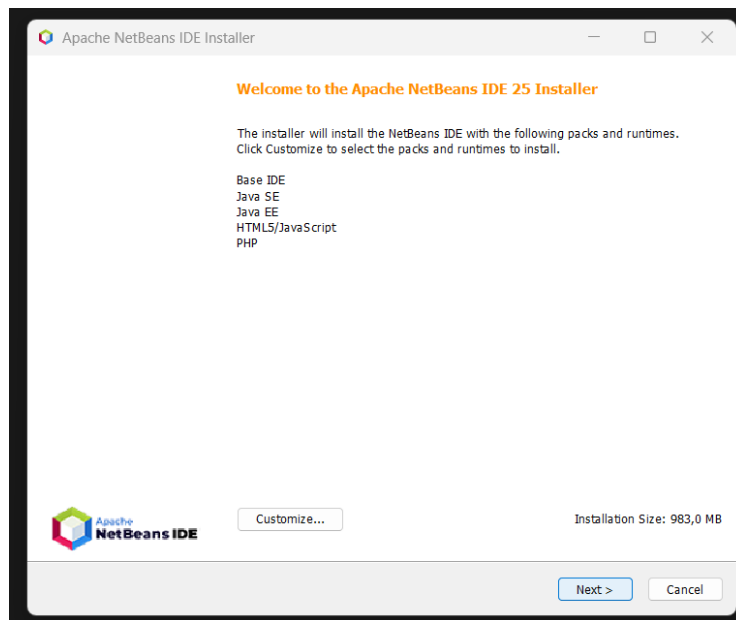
Apache NetBeans IDE Installer

Welcome to the Apache NetBeans IDE 25 Installer

The installer will install the NetBeans IDE with the following packs and runtimes.
Click Customize to select the packs and runtimes to install.

Base IDE
Java SE
Java EE
HTML5/JavaScript
PHP

Apache NetBeans IDE

Customize...

Installation Size: 983,0 MB

Next >

Cancel